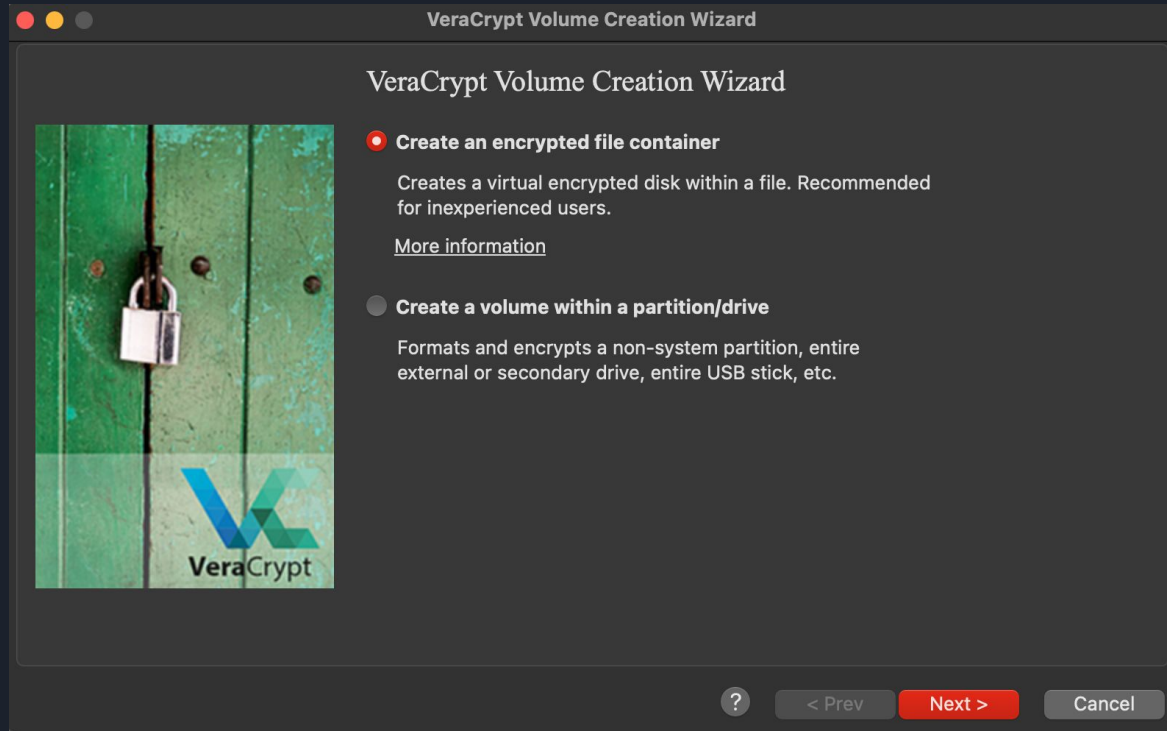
VeraCrypt Volume Creation Wizard

VeraCrypt Volume Creation Wizard

VeraCrypt

Create an encrypted file container

Creates a virtual encrypted disk within a file. Recommended for inexperienced users.

More information

Create a volume within a partition/drive

Formats and encrypts a non-system partition, entire external or secondary drive, entire USB stick, etc.

?

< Prev

Next >

Cancel